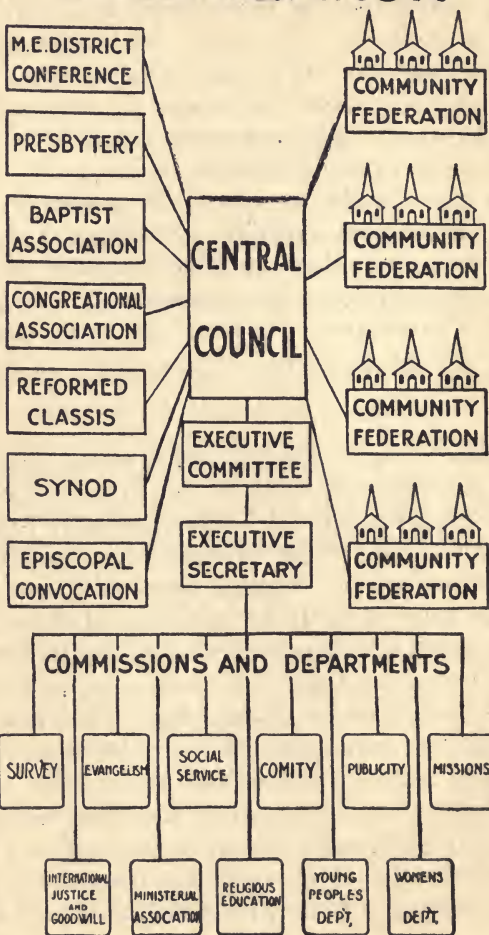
M.E. DISTRICT CONFERENCE

PRESBYTERY

BAPTIST ASSOCIATION

CONGREGATIONAL ASSOCIATION

REFORMED CLASSIS

SYNOD

EPISCOPAL CONVOCATION

CENTRAL COUNCIL

COMMUNITY FEDERATION

COMMUNITY FEDERATION

COMMUNITY FEDERATION

COMMUNITY FEDERATION

EXECUTIVE COMMITTEE

EXECUTIVE SECRETARY

COMMISSIONS AND DEPARTMENTS

SURVEY

EVANGELISM

SOCIAL SERVICE

COMITY

PUBLICITY

MISSIONS

INTERNATIONAL JUSTICE AND GOODWILL

MINISTERIAL ASSOCATION

RELIGIOUS EDUCATION

YOUNG PEOPLES DEPT.

WOMENS DEPT.